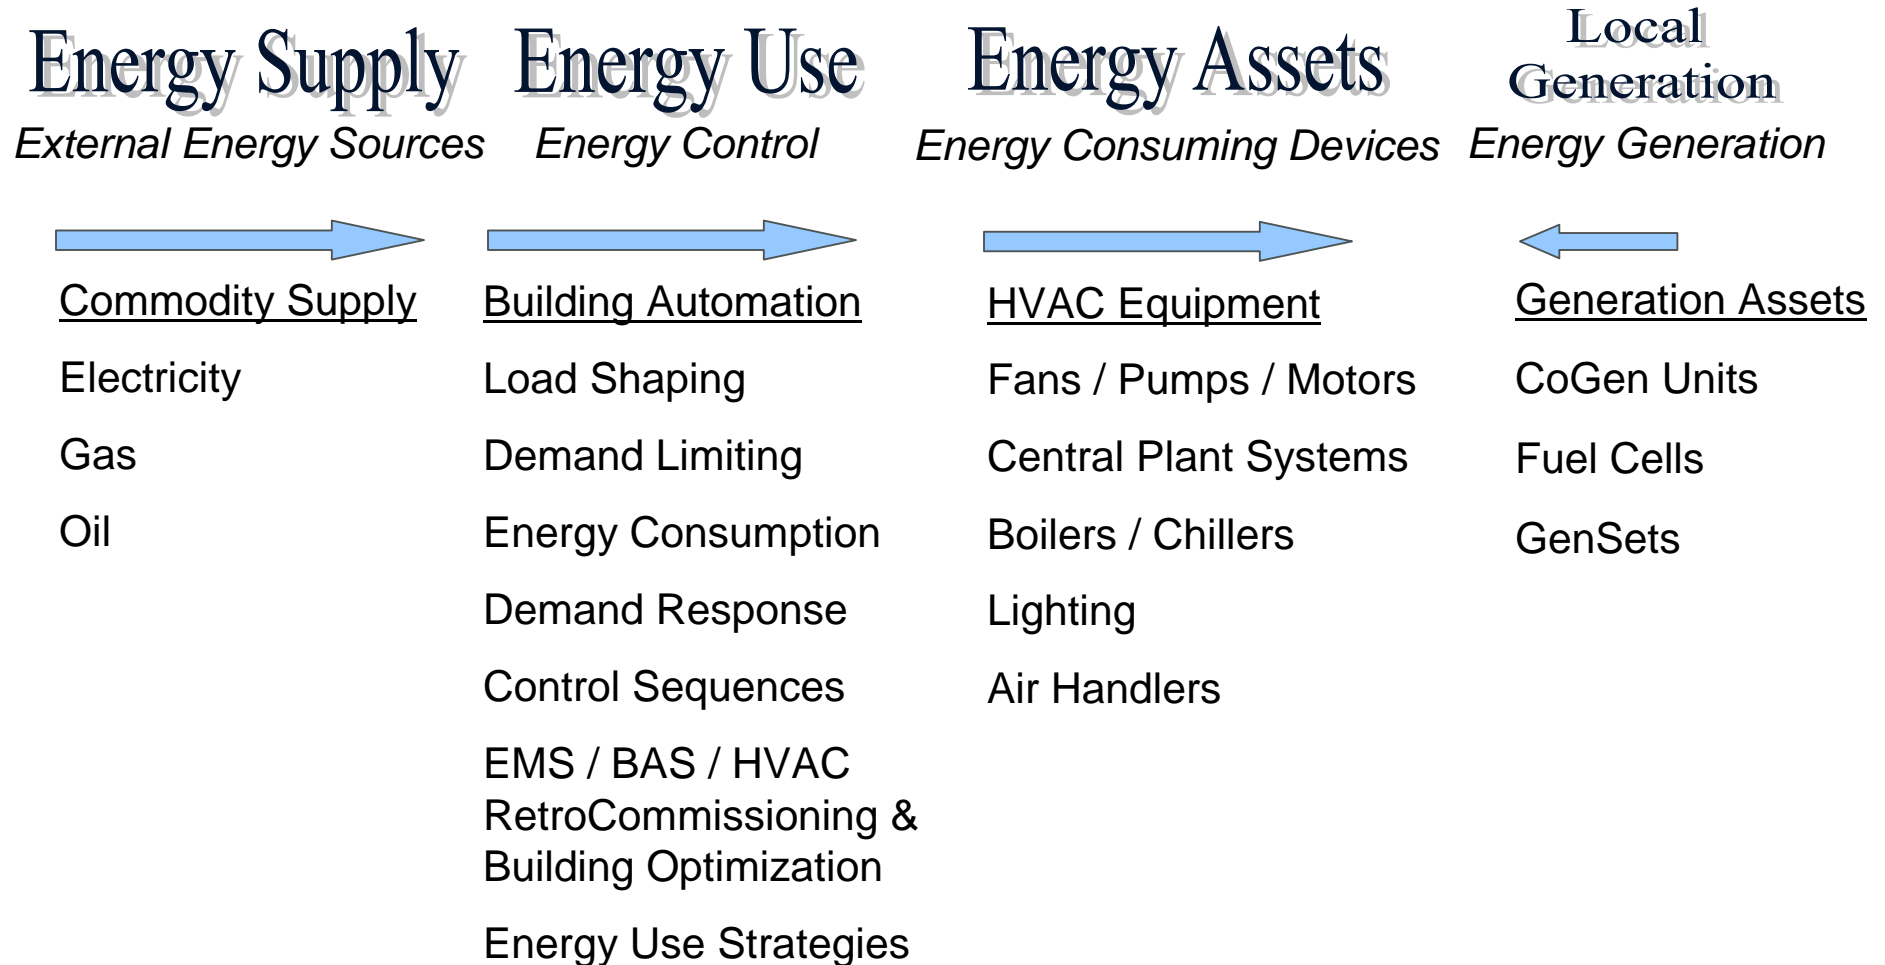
Energy Supply
External Energy Sources

Commodity Supply

Electricity

Gas

Oil

Energy Use
Energy Control

Building Automation

Load Shaping

Demand Limiting

Energy Consumption

Demand Response

Control Sequences

EMS / BAS / HVAC RetroCommissioning & Building Optimization

Energy Use Strategies

Energy Assets
Energy Consuming Devices

HVAC Equipment

Fans / Pumps / Motors

Central Plant Systems

Boilers / Chillers

Lighting

Air Handlers

Local Generation
Energy Generation

Generation Assets

CoGen Units

Fuel Cells

GenSets